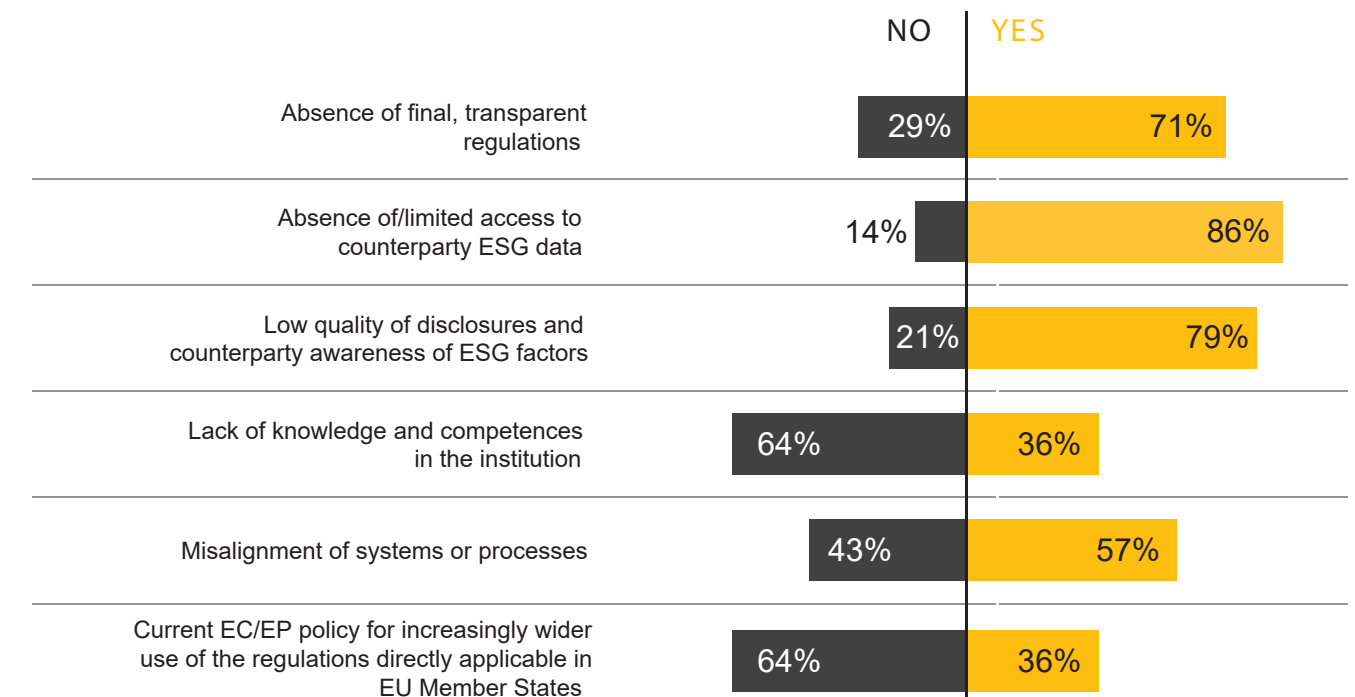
| | NO | YES |
|---|---|---|
| Absence of final, transparent regulations | 29% | 71% |
| Absence of/limited access to counterparty ESG data | 14% | 86% |
| Low quality of disclosures and counterparty awareness of ESG factors | 21% | 79% |
| Lack of knowledge and competences in the institution | 64% | 36% |
| Misalignment of systems or processes | 43% | 57% |
| Current EC/EP policy for increasingly wider use of the regulations directly applicable in EU Member States | 64% | 36% |